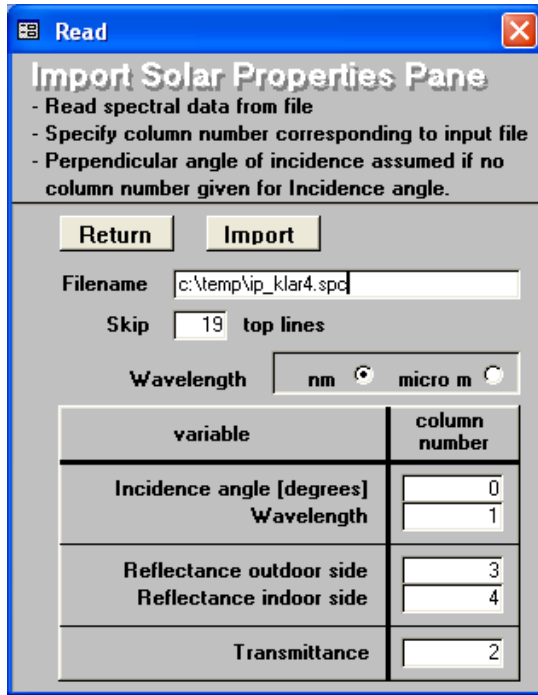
Read

Import Solar Properties Pane
- Read spectral data from file
- Specify column number corresponding to input file
- Perpendicular angle of incidence assumed if no column number given for Incidence angle.

Return
Import

Filename c:\temp\ip_klar4.spc

Skip 19 top lines

Wavelength nm micro m

| variable | column number |
|---|---|
| Incidence angle [degrees] | 0 |
| Wavelength | 1 |
| Reflectance outdoor side | 3 |
| Reflectance indoor side | 4 |
| Transmittance | 2 |